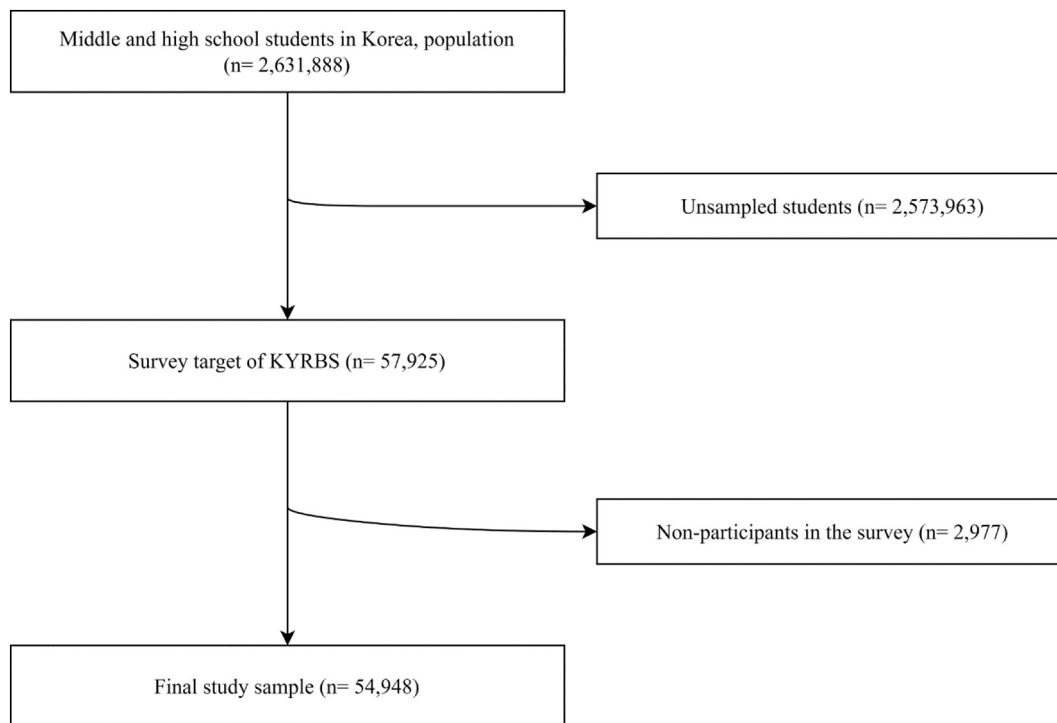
Middle and high school students in Korea, population (n= 2,631,888)

Unsampled students (n= 2,573,963)

Survey target of KYRBS (n= 57,925)

Non-participants in the survey (n= 2,977)

Final study sample (n= 54,948)